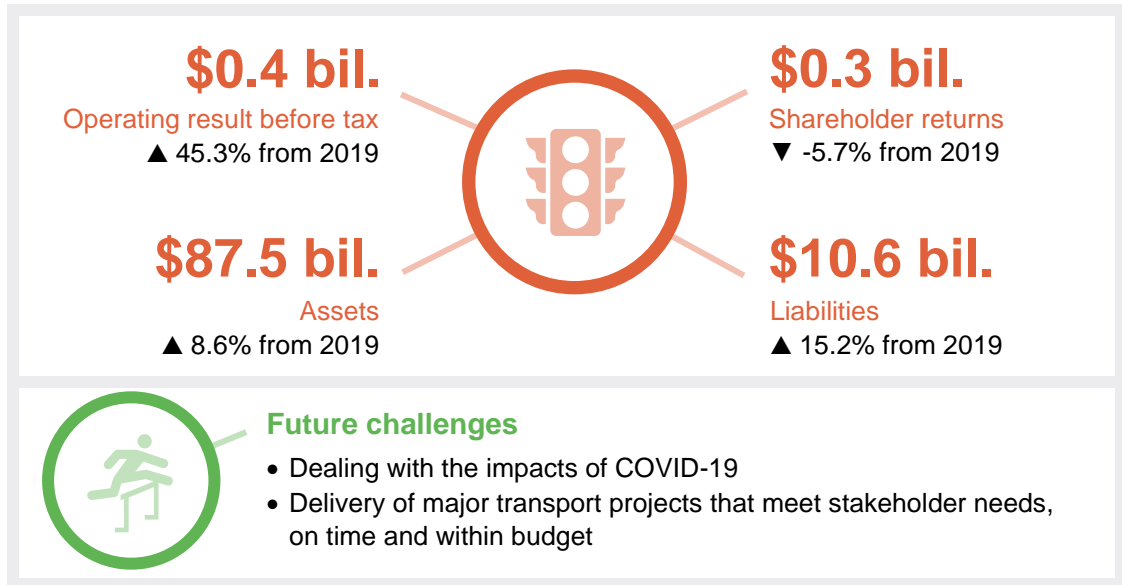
$0.4 bil.
Operating result before tax
▲ 45.3% from 2019

$0.3 bil.
Shareholder returns
▼ -5.7% from 2019

$87.5 bil.
Assets
▲ 8.6% from 2019

$10.6 bil.
Liabilities
▲ 15.2% from 2019

Future challenges

- Dealing with the impacts of COVID-19
- Delivery of major transport projects that meet stakeholder needs, on time and within budget